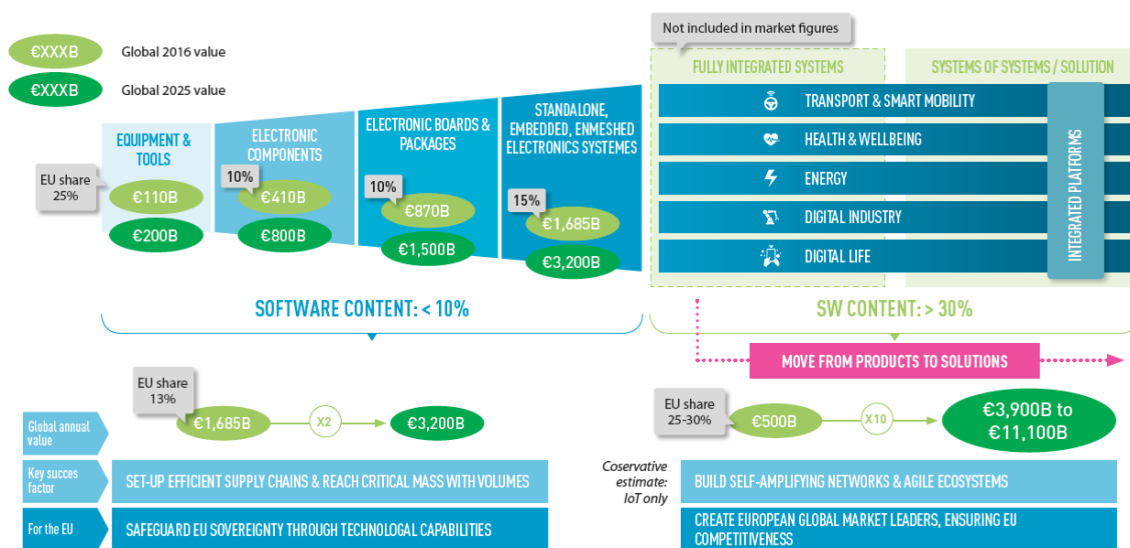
€XXXB Global 2016 value

€XXXB Global 2025 value

Not included in market figures

FULLY INTEGRATED SYSTEMS

SYSTEMS OF SYSTEMS / SOLUTION

EQUIPMENT & TOOLS

EU share 25%

€110B

€200B

ELECTRONIC COMPONENTS

10%

€410B

€800B

ELECTRONIC BOARDS & PACKAGES

10%

€870B

€1,500B

STANDALONE, EMBEDDED, ENMESHED ELECTRONICS SYSTEMES

15%

€1,685B

€3,200B

TRANSPORT & SMART MOBILITY

HEALTH & WELLBEING

ENERGY

DIGITAL INDUSTRY

DIGITAL LIFE

INTEGRATED PLATFORMS

SOFTWARE CONTENT: < 10%

SW CONTENT: > 30%

MOVE FROM PRODUCTS TO SOLUTIONS

EU share 13%

Global annual value

€1,685B

X2

€3,200B

EU share 25-30%

€500B

X10

€3,900B to €11,100B

Key succes factor

SET-UP EFFICIENT SUPPLY CHAINS & REACH CRITICAL MASS WITH VOLUMES

Coservative estimate: IoT only

BUILD SELF-AMPLIFYING NETWORKS & AGILE ECOSYSTEMS

For the EU

SAFEGUARD EU SOVEREIGNTY THROUGH TECHNOLOGICAL CAPABILITIES

CREATE EUROPEAN GLOBAL MARKET LEADERS, ENSURING EU COMPETITIVENESS